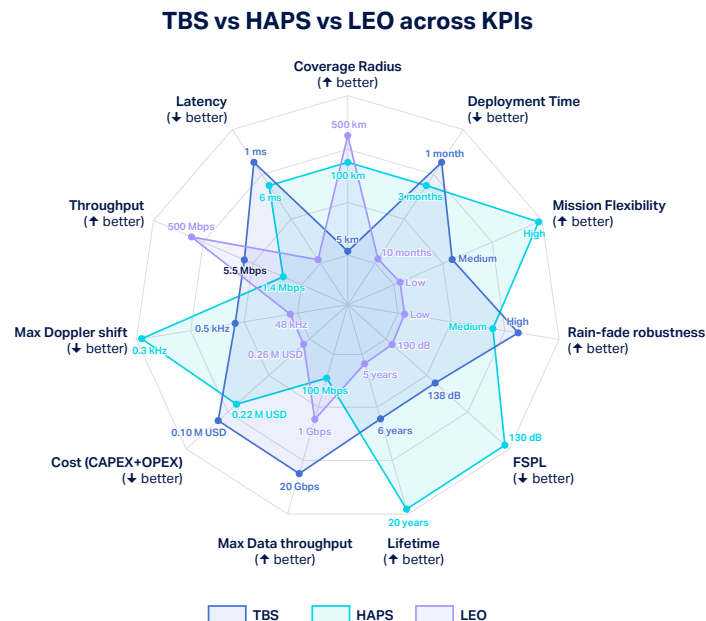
TBS vs HAPS vs LEO across KPIs

Coverage Radius
(↑ better)

Deployment Time
(↓ better)

Mission Flexibility
(↑ better)

Rain-fade robustness
(↑ better)

FSPL
(↓ better)

Lifetime
(↑ better)

Max Data throughput
(↑ better)

Cost (CAPEX+OPEX)
(↓ better)

Max Doppler shift
(↓ better)

Throughput
(↑ better)

Latency
(↓ better)

500 km
100 km
5 km
1 month
3 months
10 months
High
Medium
Low
High
Medium
Low
130 dB
138 dB
190 dB
20 years
6 years
5 years
20 Gbps
1 Gbps
100 Mbps
0.10 M USD
0.22 M USD
0.26 M USD
0.3 kHz
0.5 kHz
48 kHz
500 Mbps
5.5 Mbps
1.4 Mbps
1 ms
6 ms
4 ms

TBS
HAPS
LEO